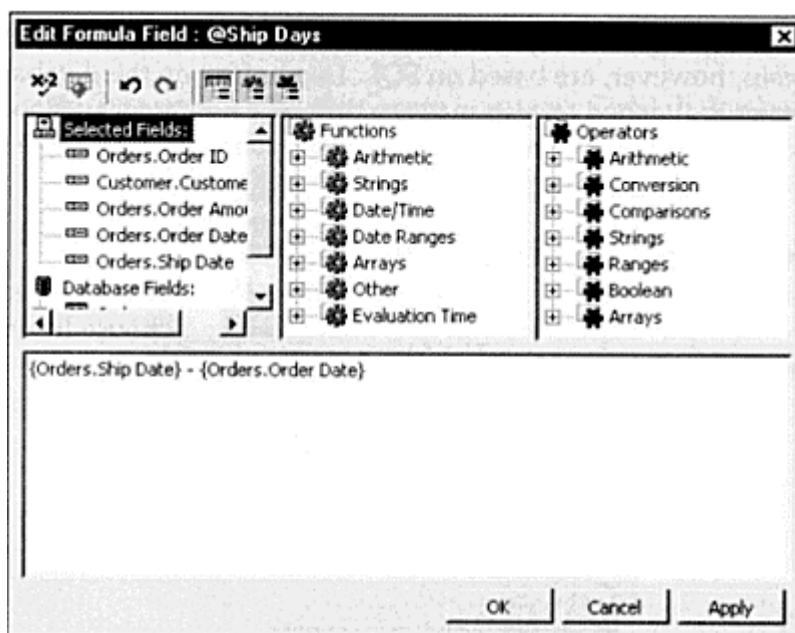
Edit Formula Field : @Ship Days

Selected Fields:
Orders.Order ID
Customer.Custome
Orders.Order Amo
Orders.Order Date
Orders.Ship Date
Database Fields:

Functions
Arithmetic
Strings
Date/Time
Date Ranges
Arrays
Other
Evaluation Time

Operators
Arithmetic
Conversion
Comparisons
Strings
Ranges
Boolean
Arrays

{Orders.Ship Date} - {Orders.Order Date}

OK
Cancel
Apply